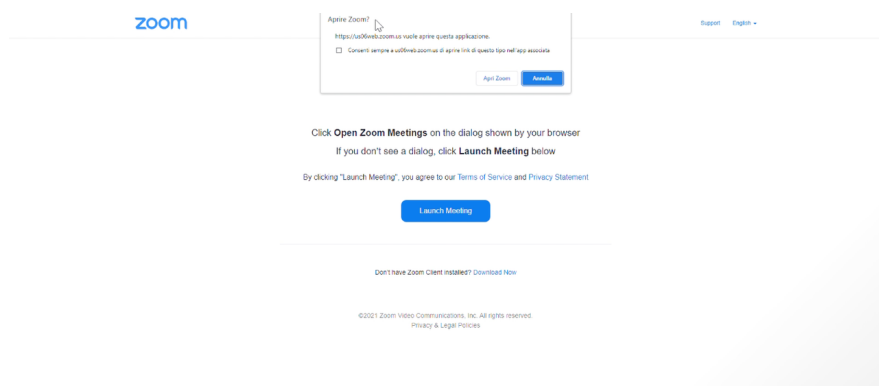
zoom

Aprire Zoom?

https://us06web.zoom.us vuole aprire questa applicazione.

Consenti sempre a us06web.zoom.us di aprire link di questo tipo nell'app associata

Apri Zoom

Annulla

Support English

Click **Open Zoom Meetings** on the dialog shown by your browser

If you don't see a dialog, click **Launch Meeting** below

By clicking "Launch Meeting", you agree to our Terms of Service and Privacy Statement

Launch Meeting

Don't have Zoom Client installed? Download Now

©2021 Zoom Video Communications, Inc. All rights reserved.
Privacy & Legal Policies